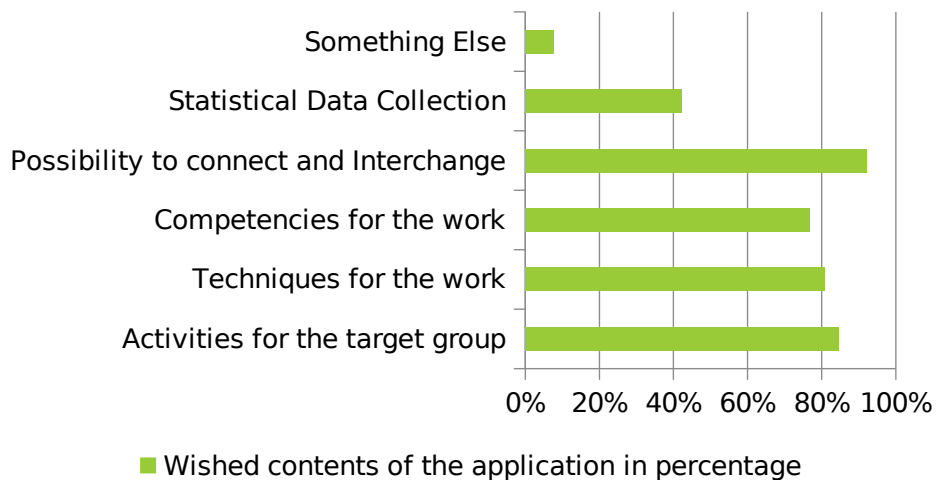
Something Else
Statistical Data Collection
Possibility to connect and Interchange
Competencies for the work
Techniques for the work
Activities for the target group

0% 20% 40% 60% 80% 100%

Wished contents of the application in percentage